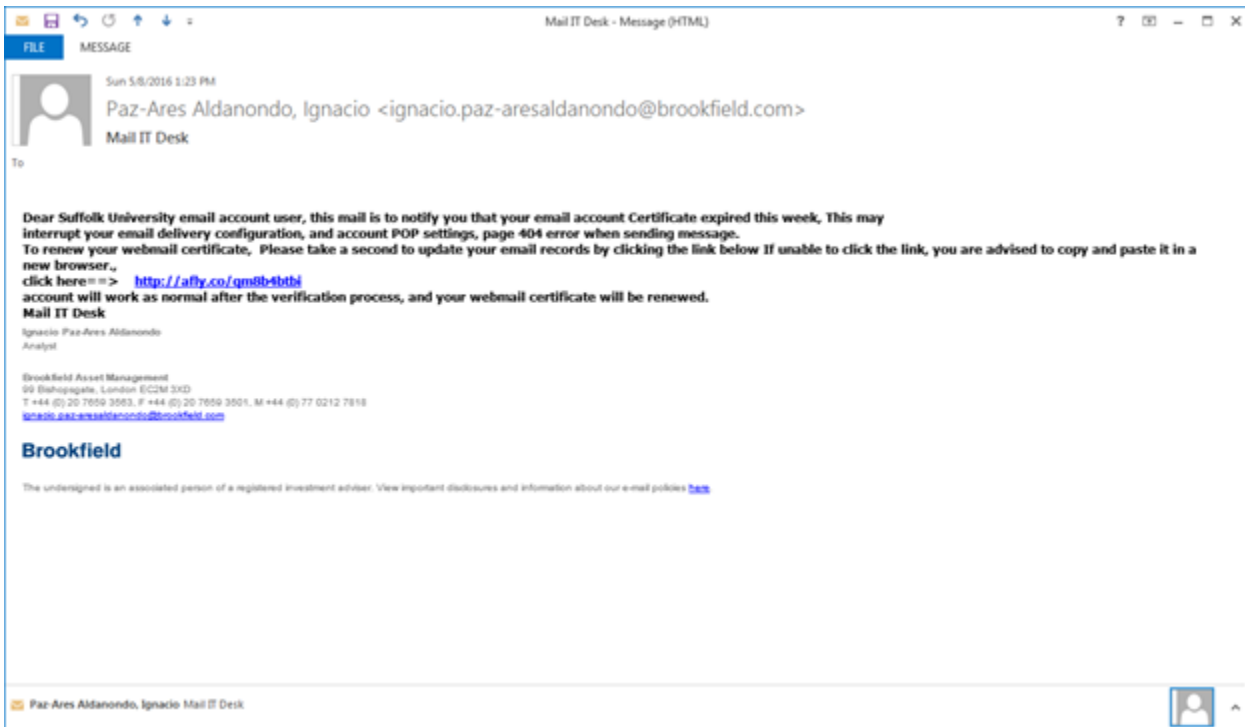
Mail IT Desk - Message (HTML)

? – □ ×

FILE MESSAGE

Sun 5/8/2016 1:23 PM

Paz-Ares Aldanondo, Ignacio <ignacio.paz-aresaldanondo@brookfield.com>

Mail IT Desk

To

Dear Suffolk University email account user, this mail is to notify you that your email account Certificate expired this week, This may interrupt your email delivery configuration, and account POP settings, page 404 error when sending message.
To renew your webmail certificate, Please take a second to update your email records by clicking the link below If unable to click the link, you are advised to copy and paste it in a new browser.,
click here==> http://afly.co/qm8b4btbi
account will work as normal after the verification process, and your webmail certificate will be renewed.
Mail IT Desk

Ignacio Paz-Ares Aldanondo
Analyst

Brookfield Asset Management
99 Bishopsgate, London EC2M 3XD
T +44 (0) 20 7659 3563, F +44 (0) 20 7659 3501, M +44 (0) 77 0212 7818
ignacio.paz-aresaldanondo@brookfield.com

Brookfield

The undersigned is an associated person of a registered investment adviser. View important disclosures and information about our e-mail policies here

Paz-Ares Aldanondo, Ignacio Mail IT Desk